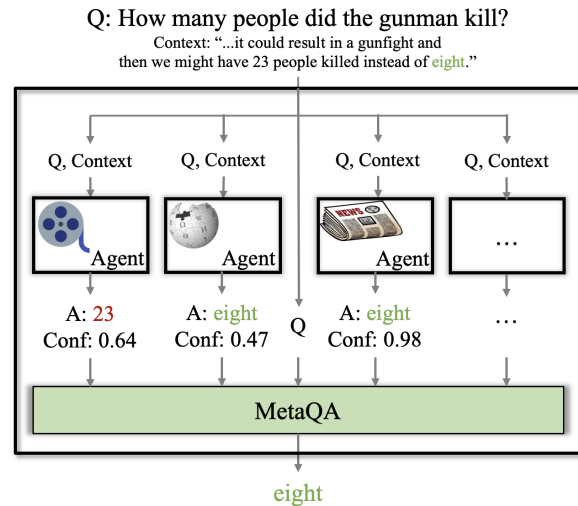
Q: How many people did the gunman kill?
Context: "...it could result in a gunfight and then we might have 23 people killed instead of eight."

Q, Context
Q, Context
Q, Context
Q, Context

Agent
Agent
NEWS
Agent
...

A: 23
Conf: 0.64

A: eight
Conf: 0.47

Q

A: eight
Conf: 0.98

...

MetaQA

eight